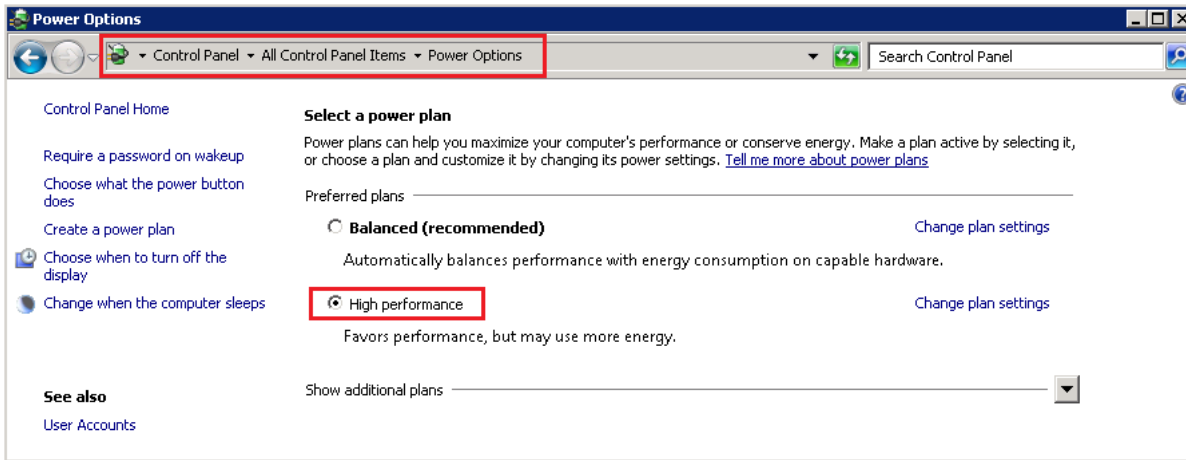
Power Options

Control Panel ▸ All Control Panel Items ▸ Power Options

Search Control Panel

Control Panel Home

Require a password on wakeup

Choose what the power button does

Create a power plan

Choose when to turn off the display

Change when the computer sleeps

See also

User Accounts

Select a power plan

Power plans can help you maximize your computer's performance or conserve energy. Make a plan active by selecting it, or choose a plan and customize it by changing its power settings. Tell me more about power plans

Preferred plans

Balanced (recommended)

Change plan settings

Automatically balances performance with energy consumption on capable hardware.

High performance

Change plan settings

Favors performance, but may use more energy.

Show additional plans